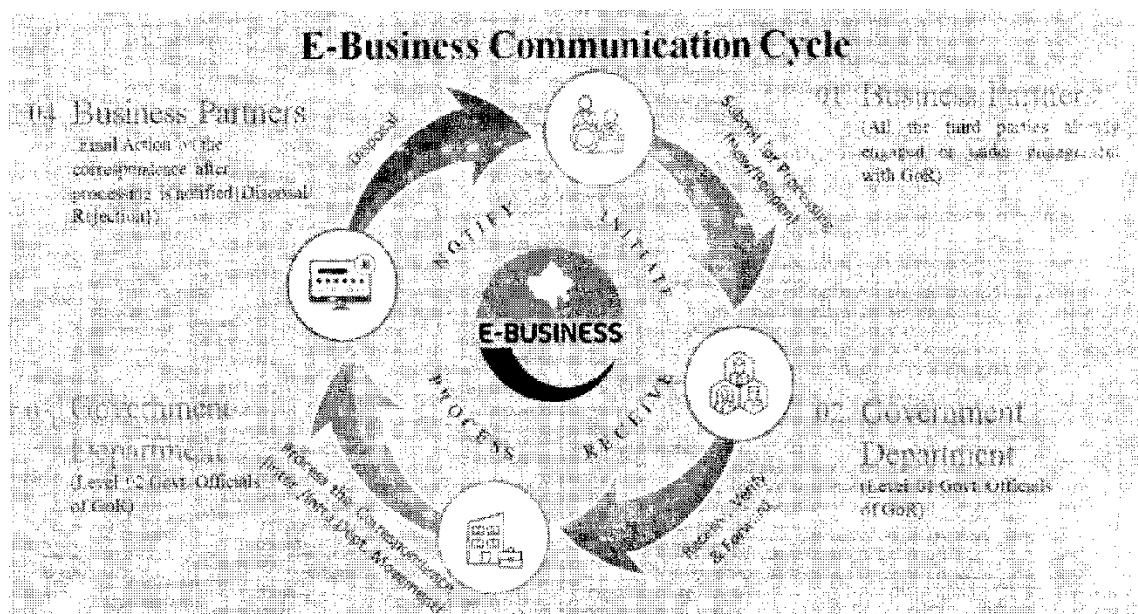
E-Business Communication Cycle

04 Business Partners
(Final Action of the correspondence after processing is notified (Disposal/ Rejection))

01 Business Partner
(All the third parties already engaged or under engagement with GoR)

03 Government Department
(Level 02 Govt. Officials of GoR)

02 Government Department
(Level 01 Govt. Officials of GoR)

Disposal

Submit for Processing (New/Resubmit)

Receive, Verify & Forward

Process the Correspondence (Inter, Intra Dept. Movement)

NOTIFY

INITIATE

RECEIVE

PROCESS

E-BUSINESS